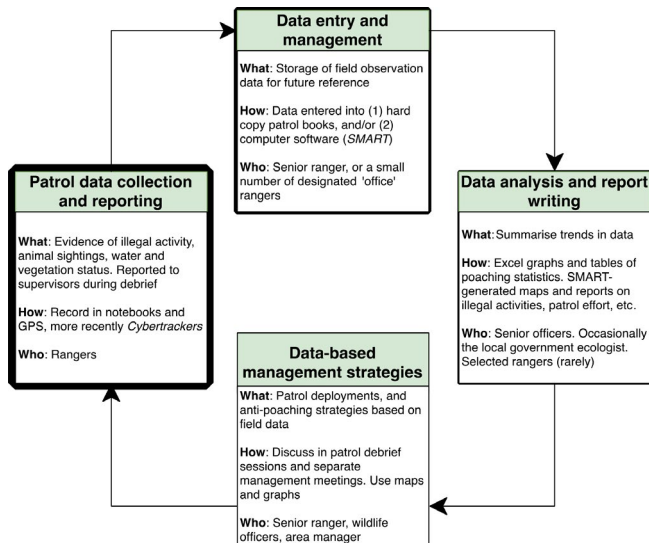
Data entry and management

What: Storage of field observation data for future reference

How: Data entered into (1) hard copy patrol books, and/or (2) computer software (SMART)

Who: Senior ranger, or a small number of designated 'office' rangers

Data analysis and report writing

What: Summarise trends in data

How: Excel graphs and tables of poaching statistics. SMART-generated maps and reports on illegal activities, patrol effort, etc.

Who: Senior officers. Occasionally the local government ecologist. Selected rangers (rarely)

Data-based management strategies

What: Patrol deployments, and anti-poaching strategies based on field data

How: Discuss in patrol debrief sessions and separate management meetings. Use maps and graphs

Who: Senior ranger, wildlife officers, area manager

Patrol data collection and reporting

What: Evidence of illegal activity, animal sightings, water and vegetation status. Reported to supervisors during debrief

How: Record in notebooks and GPS, more recently Cybertrackers

Who: Rangers